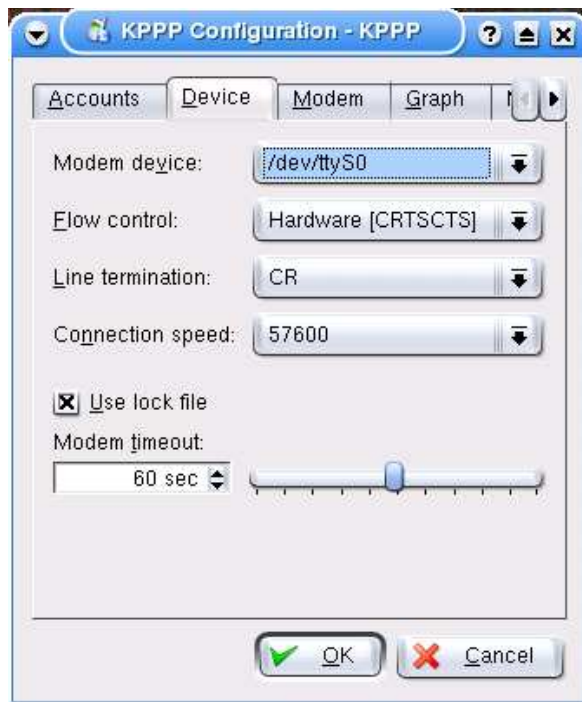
KPPP Configuration - KPPP

?

Accounts | Device | Modem | Graph | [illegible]

Modem device: /dev/ttyS0

Flow control: Hardware [CRTSCTS]

Line termination: CR

Connection speed: 57600

Use lock file

Modem timeout:

60 sec

OK

Cancel